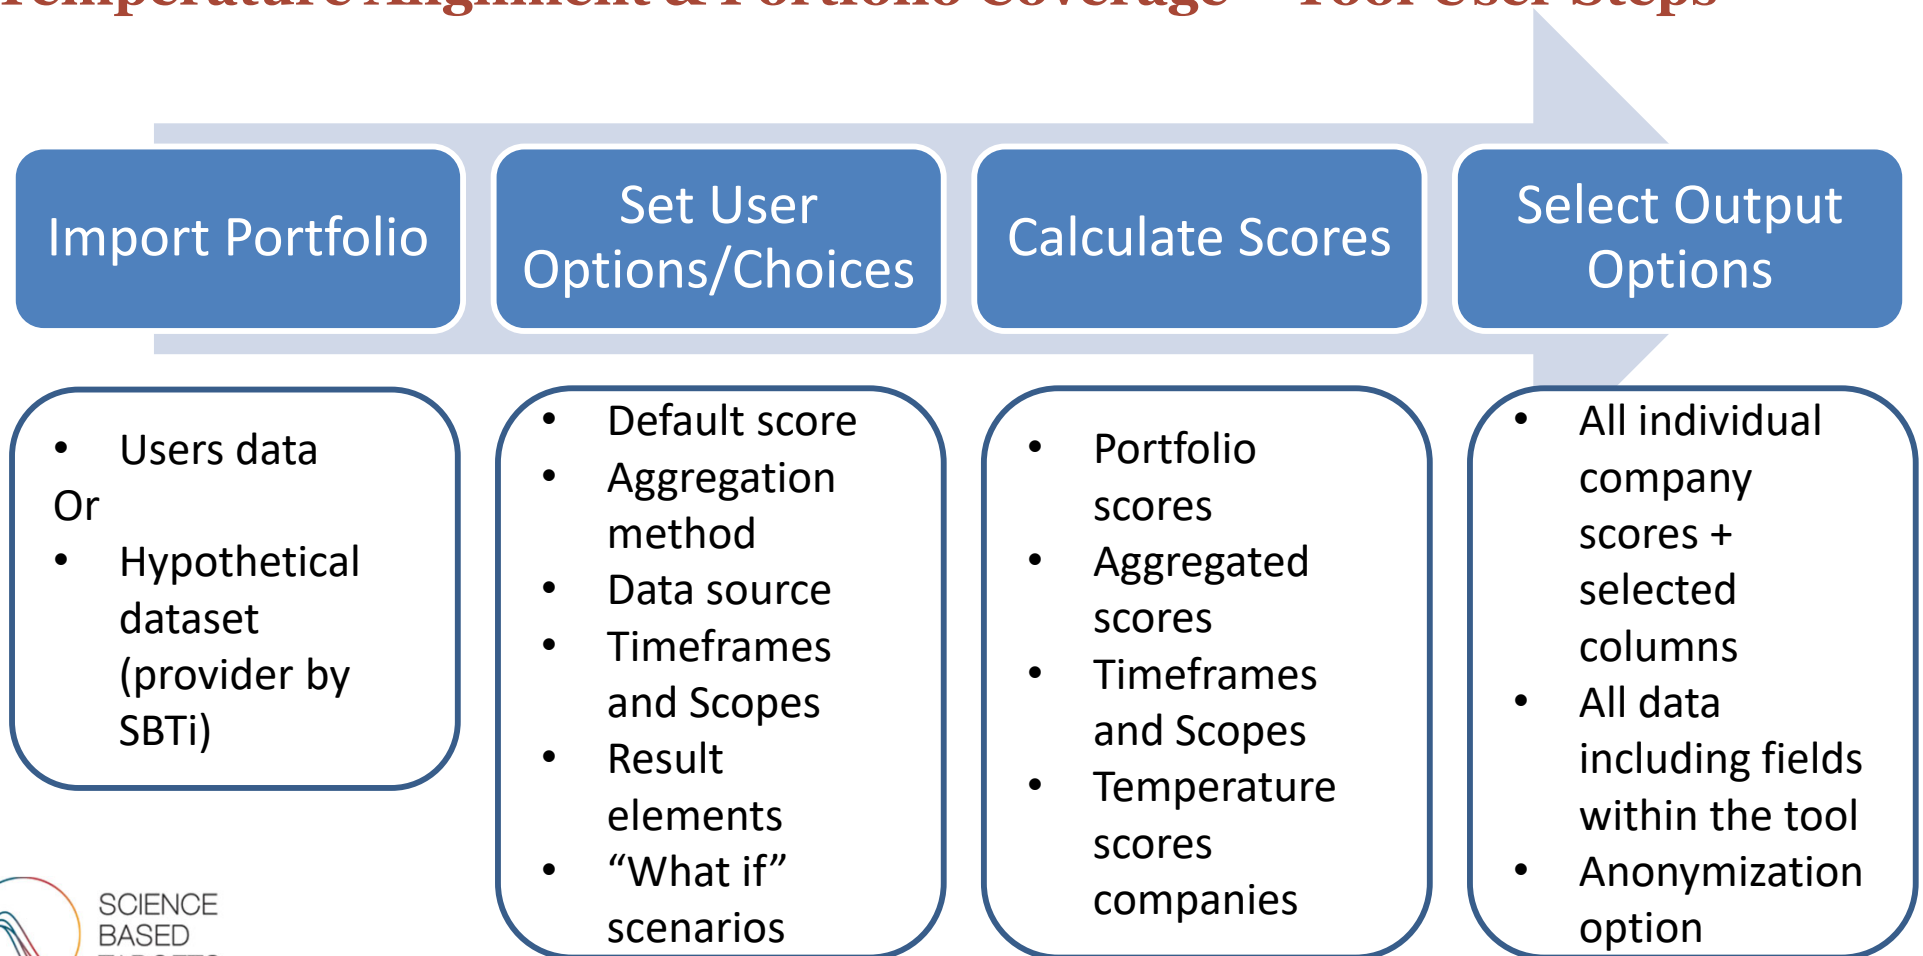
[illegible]

Import Portfolio

Set User Options/Choices

Calculate Scores

Select Output Options

- Users data

Or

- Hypothetical dataset (provider by SBTi)

- Default score
- Aggregation method
- Data source
- Timeframes and Scopes
- Result elements
- “What if” scenarios

- Portfolio scores
- Aggregated scores
- Timeframes and Scopes
- Temperature scores companies

- All individual company scores + selected columns
- All data including fields within the tool
- Anonymization option

SCIENCE BASED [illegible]